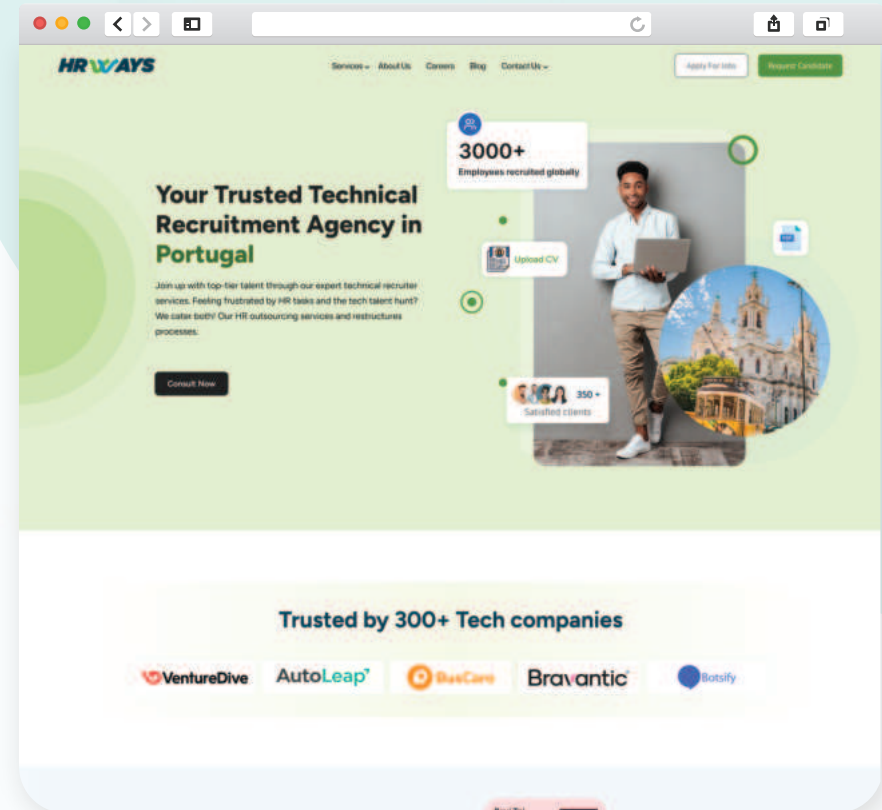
HRWAYS

Services About Us Careers Blog Contact Us

Apply For Jobs

Request Candidate

3000+
Employees recruited globally

Your Trusted Technical Recruitment Agency in Portugal

Upload CV

Join up with top-tier talent through our expert technical recruiter services. Feeling frustrated by HR tasks and the tech talent hunt? We cater both! Our HR outsourcing services and restructures processes.

Consult Now

350 +
Satisfied clients

Trusted by 300+ Tech companies

VentureDive AutoLeap BusCaro Bravantic Botsify